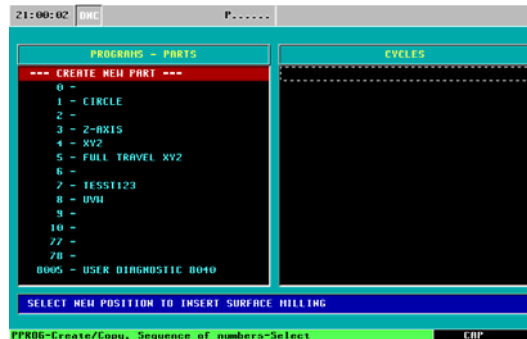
21:00:02 DNC P......

PROGRAMS - PARTS

--- CREATE NEW PART ---
0 -
1 - CIRCLE
2 -
3 - Z-AXIS
4 - XYZ
5 - FULL TRAVEL XYZ
6 -
7 - TESST123
8 - UVW
9 -
10 -
77 -
78 -
8005 - USER DIAGNOSTIC 8040

CYCLES

SELECT NEW POSITION TO INSERT SURFACE MILLING

PPROG-Create/Copy. Sequence of numbers-Select

CAP